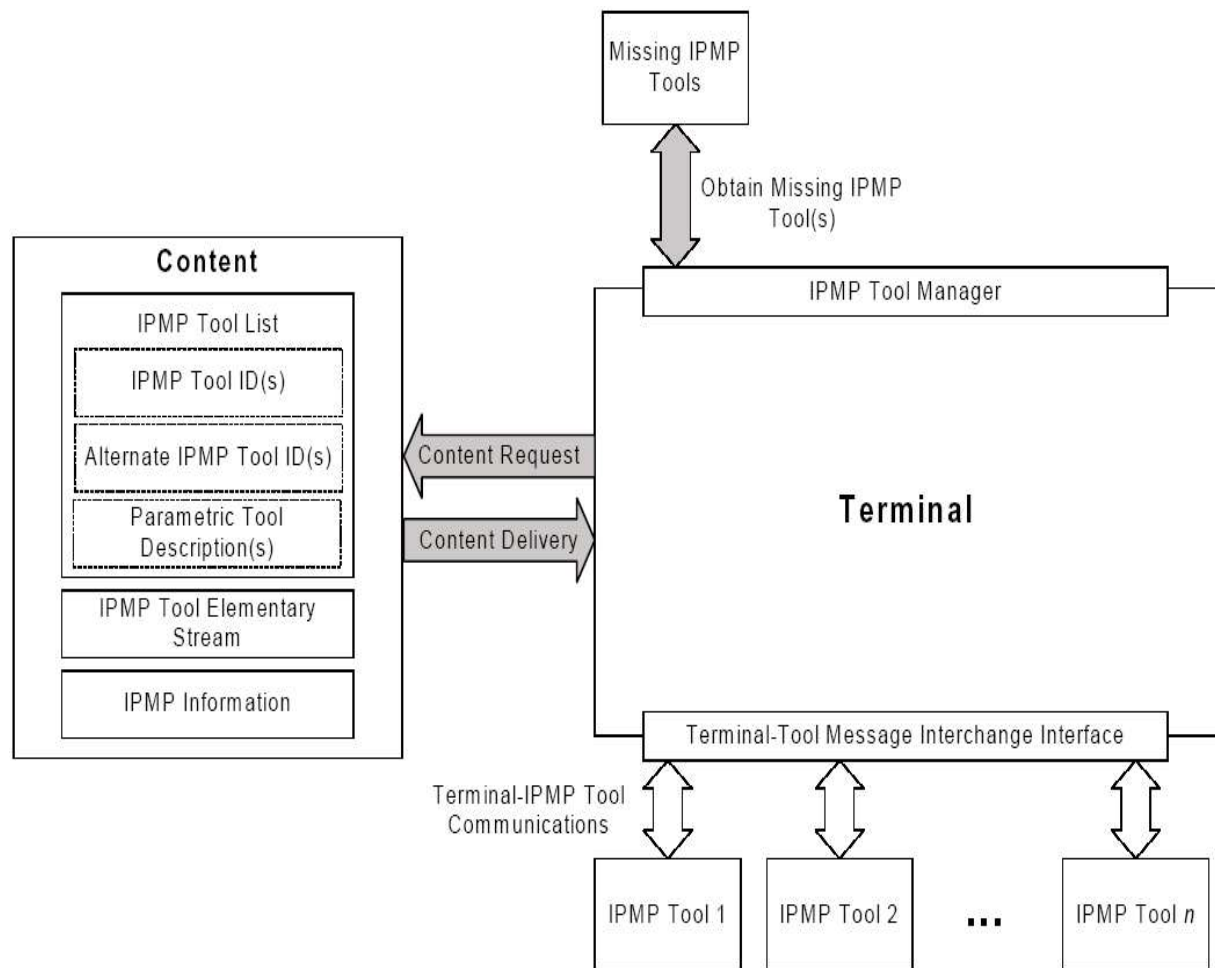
Missing IPMP Tools

Obtain Missing IPMP Tool(s)

Content

IPMP Tool List

IPMP Tool ID(s)

Alternate IPMP Tool ID(s)

Parametric Tool Description(s)

IPMP Tool Elementary Stream

IPMP Information

IPMP Tool Manager

Content Request

Content Delivery

Terminal

Terminal-Tool Message Interchange Interface

Terminal-IPMP Tool Communications

IPMP Tool 1

IPMP Tool 2

...

IPMP Tool $n$